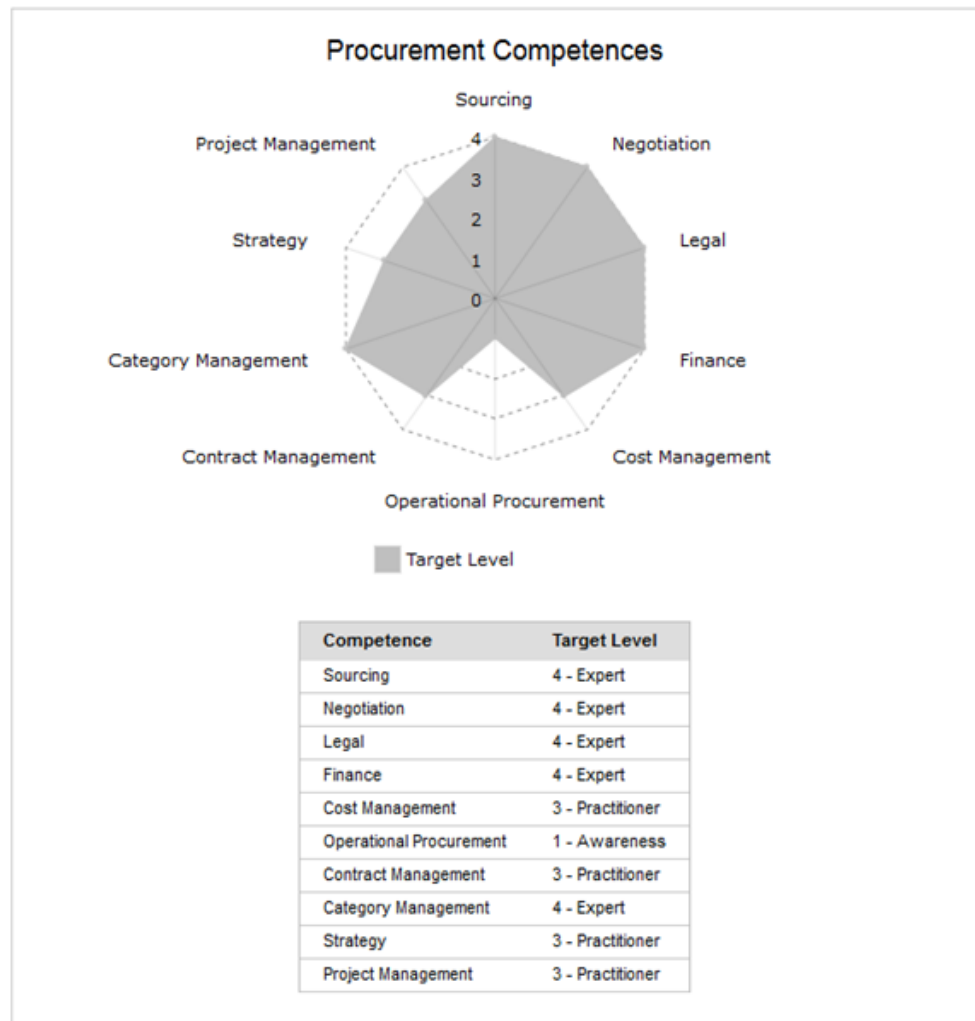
Procurement Competences

Sourcing
Negotiation
Legal
Finance
Cost Management
Operational Procurement
Contract Management
Category Management
Strategy
Project Management

4
3
2
1
0

Target Level

| Competence | Target Level |
|---|---|
| Sourcing | 4 - Expert |
| Negotiation | 4 - Expert |
| Legal | 4 - Expert |
| Finance | 4 - Expert |
| Cost Management | 3 - Practitioner |
| Operational Procurement | 1 - Awareness |
| Contract Management | 3 - Practitioner |
| Category Management | 4 - Expert |
| Strategy | 3 - Practitioner |
| Project Management | 3 - Practitioner |